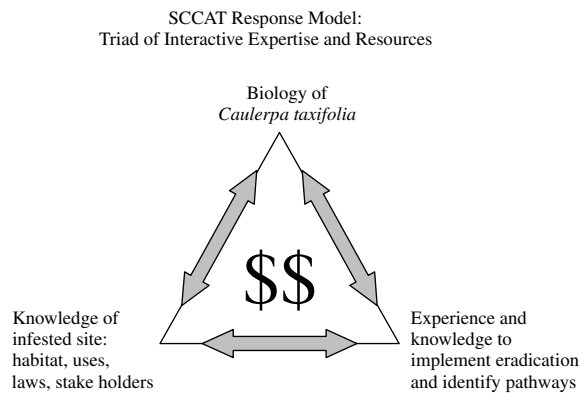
SCCAT Response Model:
Triad of Interactive Expertise and Resources

Biology of
Caulerpa taxifolia

$\$\$$

Knowledge of infested site: habitat, uses, laws, stake holders

Experience and knowledge to implement eradication and identify pathways